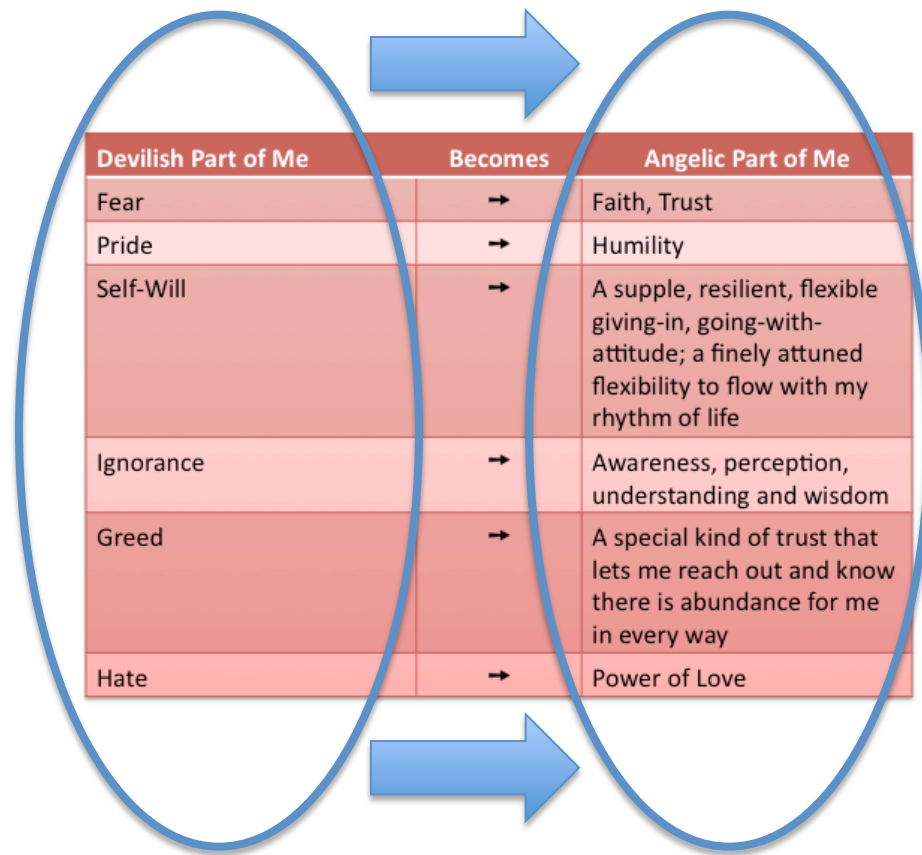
| Devilish Part of Me | Becomes | Angelic Part of Me |
|---|---|---|
| Fear | → | Faith, Trust |
| Pride | → | Humility |
| Self-Will | → | A supple, resilient, flexible giving-in, going-with-attitude; a finely attuned flexibility to flow with my rhythm of life |
| Ignorance | → | Awareness, perception, understanding and wisdom |
| Greed | → | A special kind of trust that lets me reach out and know there is abundance for me in every way |
| Hate | → | Power of Love |